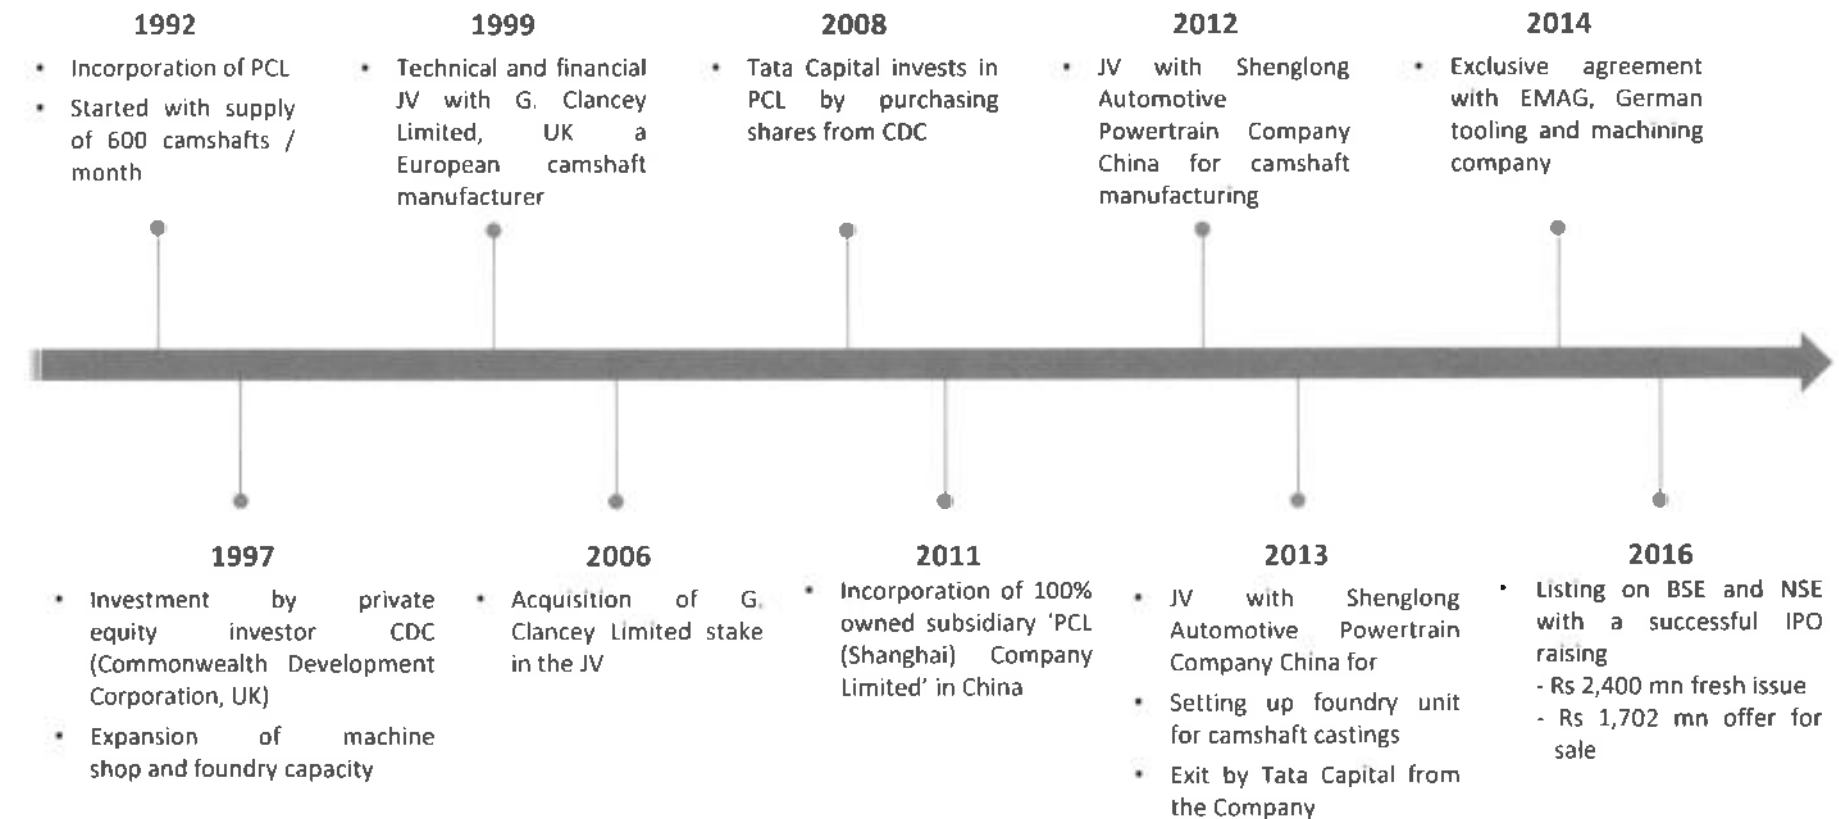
1992

- Incorporation of PCL
- Started with supply of 600 camshafts / month

1999

- Technical and financial JV with G. Clancey Limited, UK a European camshaft manufacturer

2008

- Tata Capital invests in PCL by purchasing shares from CDC

2012

- JV with Shenglong Automotive Powertrain Company China for camshaft manufacturing

2014

- Exclusive agreement with EMAG, German tooling and machining company

1997

- Investment by private equity investor CDC (Commonwealth Development Corporation, UK)
- Expansion of machine shop and foundry capacity

2006

- Acquisition of G. Clancey Limited stake in the JV

2011

- Incorporation of 100% owned subsidiary 'PCL (Shanghai) Company Limited' in China

2013

- JV with Shenglong Automotive Powertrain Company China for
- Setting up foundry unit for camshaft castings
- Exit by Tata Capital from the Company

2016

- Listing on BSE and NSE with a successful IPO raising
  - Rs 2,400 mn fresh issue
  - Rs 1,702 mn offer for sale